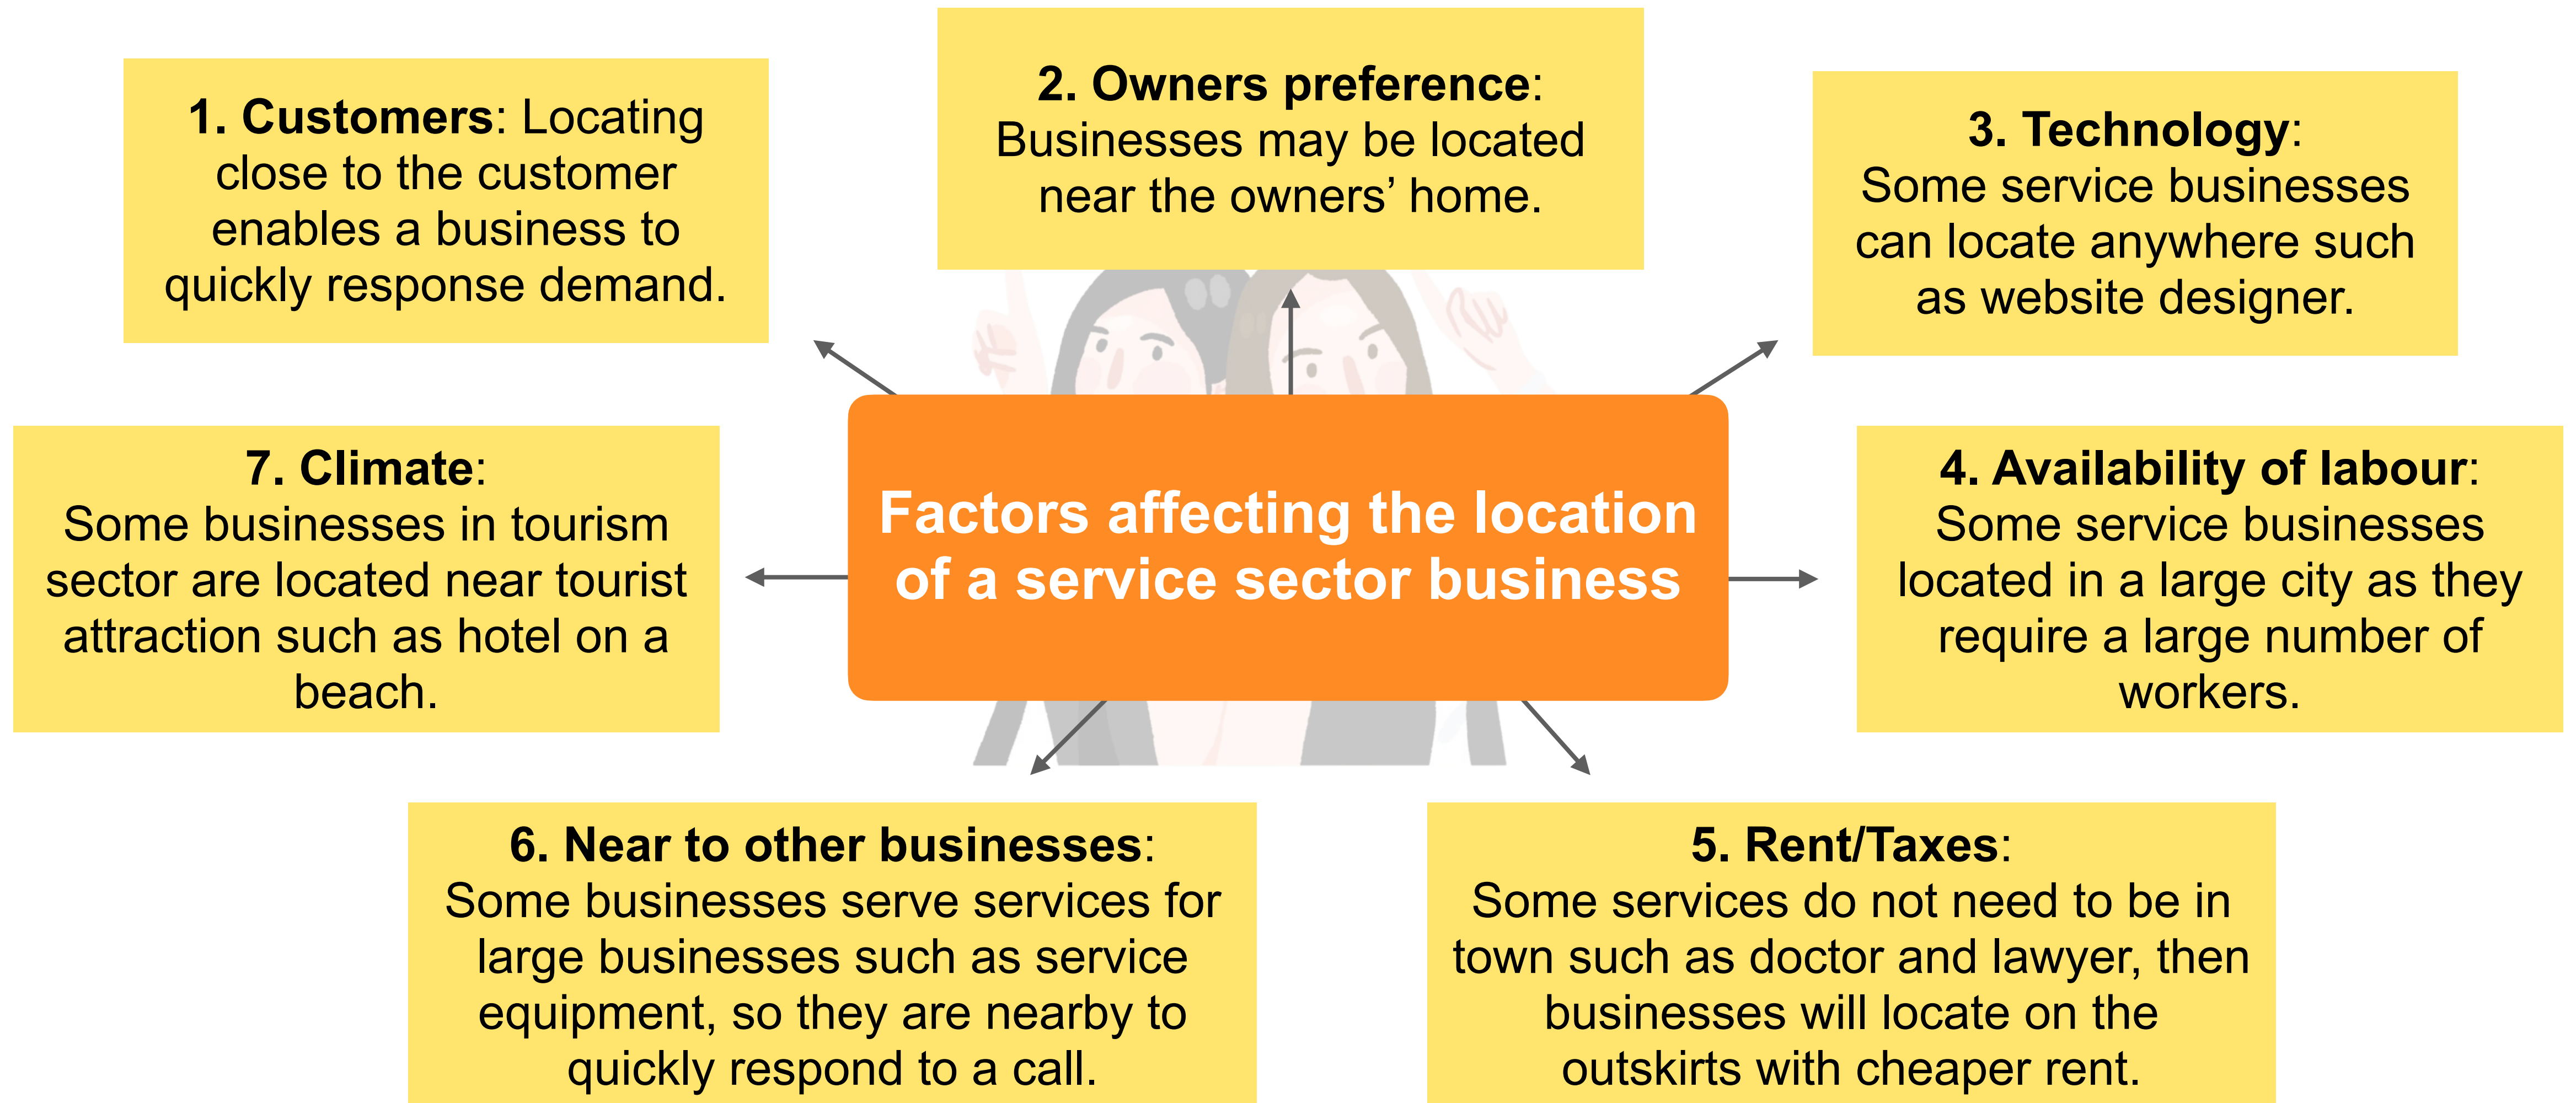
**1. Customers**: Locating close to the customer enables a business to quickly response demand.

**2. Owners preference**: Businesses may be located near the owners' home.

**3. Technology**: Some service businesses can locate anywhere such as website designer.

**7. Climate**: Some businesses in tourism sector are located near tourist attraction such as hotel on a beach.

**Factors affecting the location of a service sector business**

**4. Availability of labour**: Some service businesses located in a large city as they require a large number of workers.

**6. Near to other businesses**: Some businesses serve services for large businesses such as service equipment, so they are nearby to quickly respond to a call.

**5. Rent/Taxes**: Some services do not need to be in town such as doctor and lawyer, then businesses will locate on the outskirts with cheaper rent.